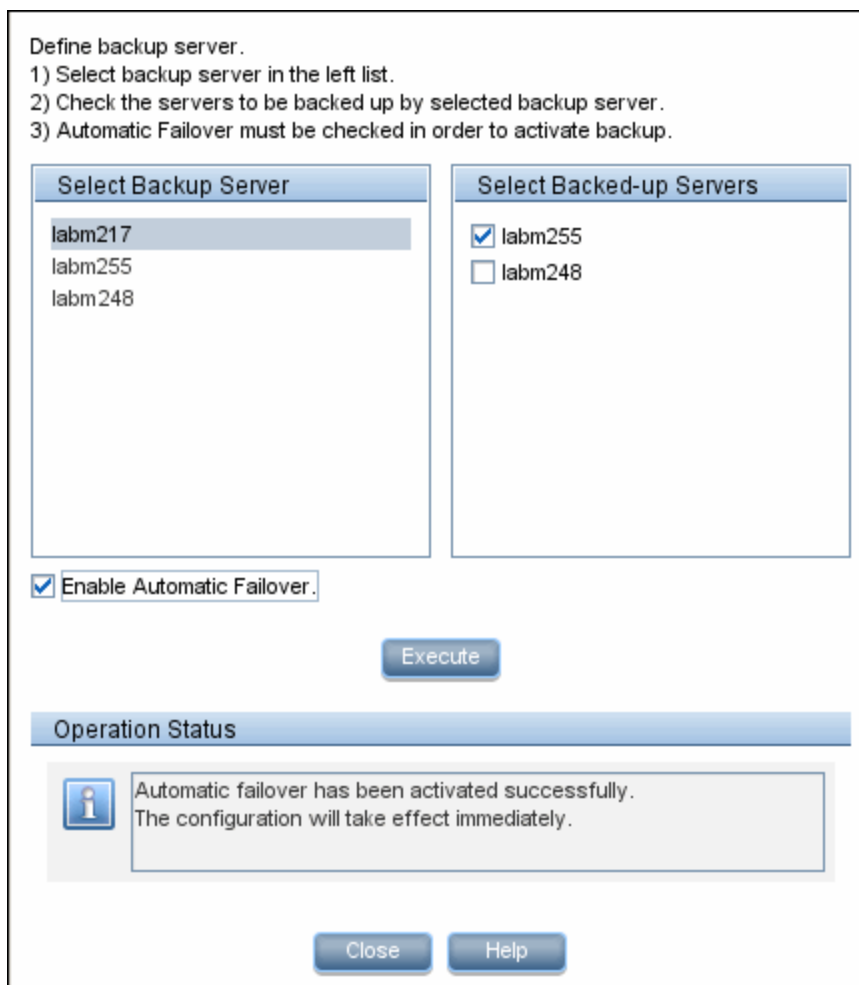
Define backup server.
1) Select backup server in the left list.
2) Check the servers to be backed up by selected backup server.
3) Automatic Failover must be checked in order to activate backup.

Select Backup Server

labm217
labm255
labm248

Select Backed-up Servers

☑ labm255
☐ labm248

☑ Enable Automatic Failover.

Execute

Operation Status

Automatic failover has been activated successfully.
The configuration will take effect immediately.

Close Help